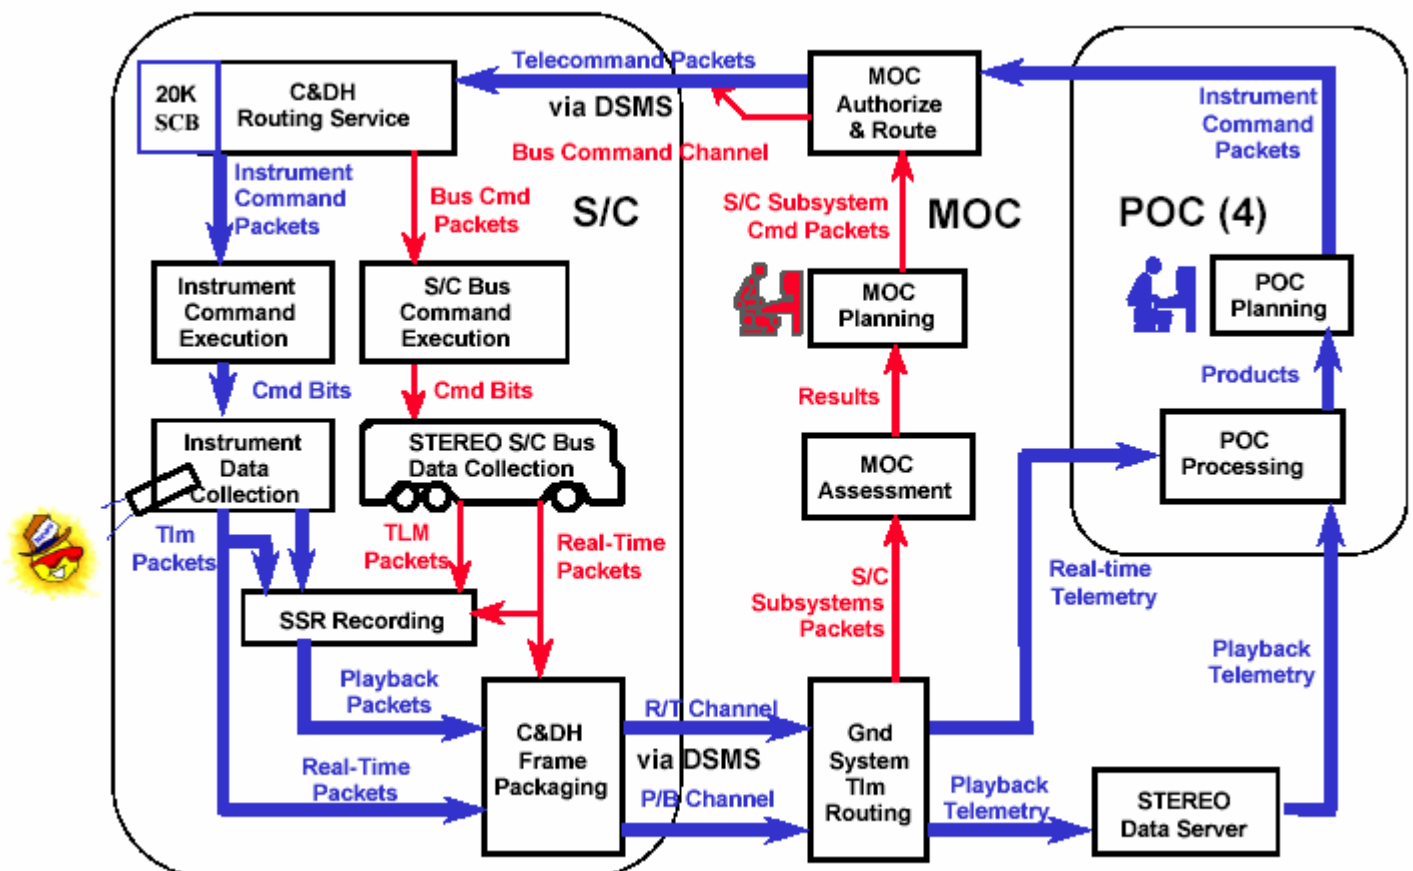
Telecommand Packets

20K SCB

C&DH Routing Service

via DSMS

MOC Authorize & Route

Instrument Command Packets

Bus Command Channel

Instrument Command Packets

Bus Cmd Packets

S/C

S/C Subsystem Cmd Packets

MOC

POC (4)

Instrument Command Execution

S/C Bus Command Execution

MOC Planning

POC Planning

Cmd Bits

Cmd Bits

Results

Products

Instrument Data Collection

STEREO S/C Bus Data Collection

MOC Assessment

POC Processing

Tlm Packets

TLM Packets

Real-Time Packets

S/C Subsystems Packets

Real-time Telemetry

SSR Recording

Playback Telemetry

Playback Packets

C&DH Frame Packaging

R/T Channel

Gnd System Tlm Routing

Real-Time Packets

via DSMS

P/B Channel

Playback Telemetry

STEREO Data Server